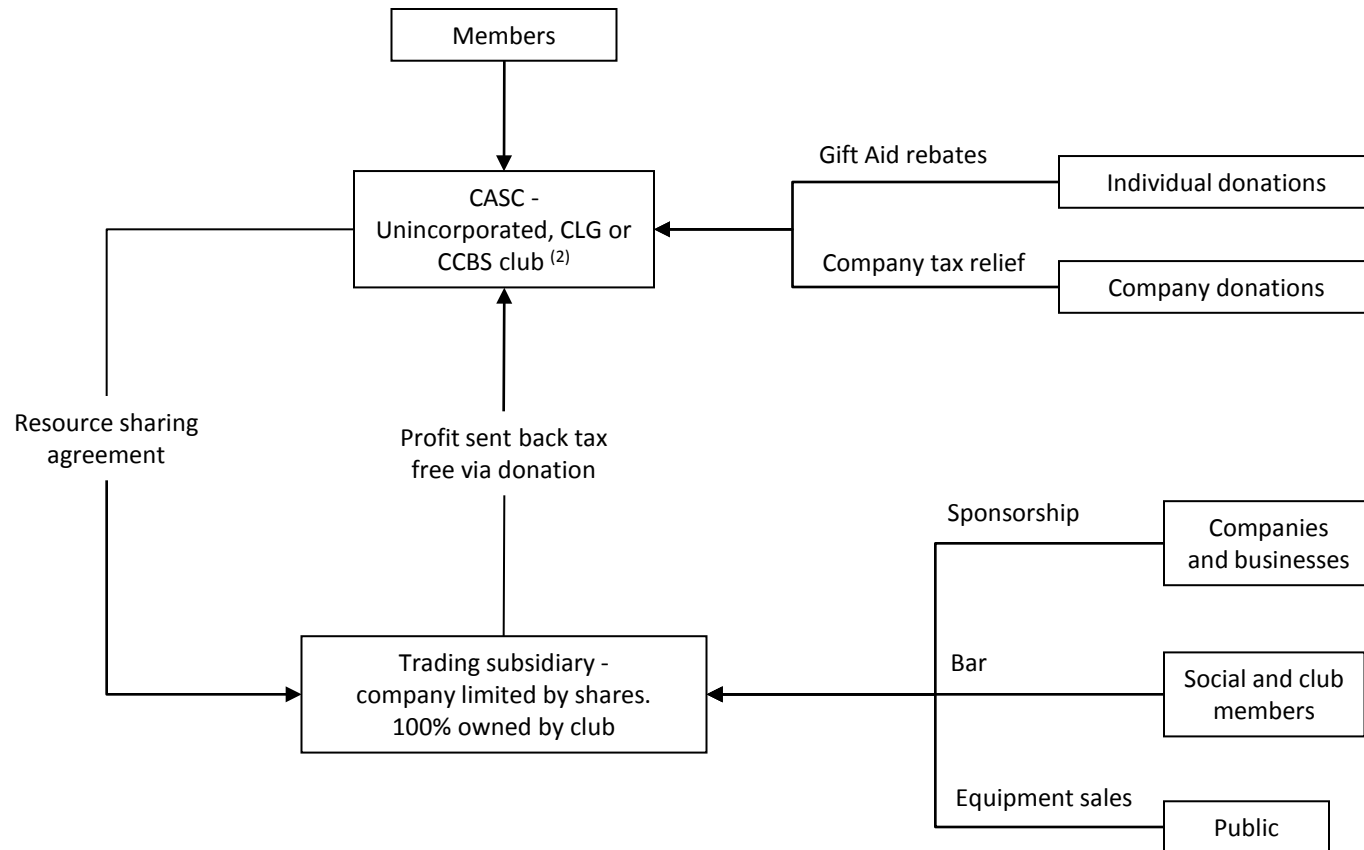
Members

CASC - Unincorporated, CLG or CCBS club $^{(2)}$

Gift Aid rebates

Individual donations

Company tax relief

Company donations

Resource sharing agreement

Profit sent back tax free via donation

Sponsorship

Companies and businesses

Trading subsidiary - company limited by shares. 100% owned by club

Bar

Social and club members

Equipment sales

Public